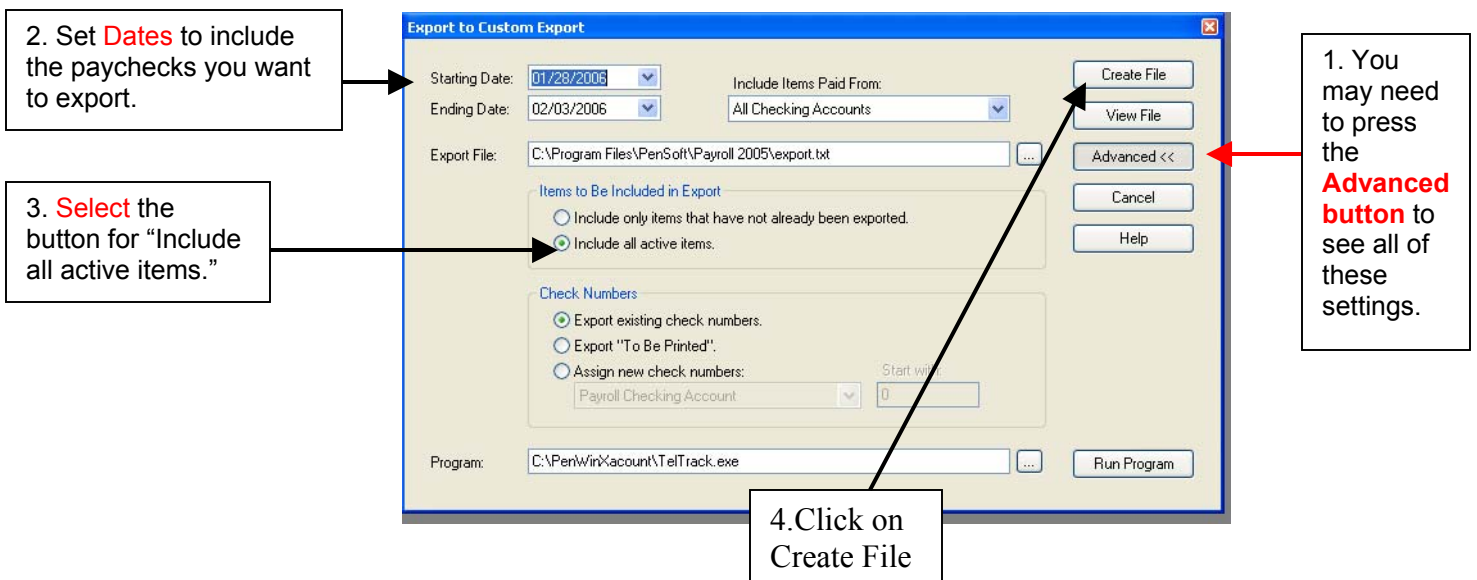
2. Set Dates to include the paychecks you want to export.

3. Select the button for "Include all active items."

Export to Custom Export

Starting Date: 01/28/2006

Ending Date: 02/03/2006

Include Items Paid From:

All Checking Accounts

Export File: C:\Program Files\PenSoft\Payroll 2005\export.txt

Items to Be Included in Export

Include only items that have not already been exported.

Include all active items.

Check Numbers

Export existing check numbers.

Export "To Be Printed".

Assign new check numbers:

Payroll Checking Account

Start with:

0

Program: C:\PenWinXacount\TelTrack.exe

Create File

View File

Advanced <<

Cancel

Help

Run Program

1. You may need to press the Advanced button to see all of these settings.

4.Click on Create File